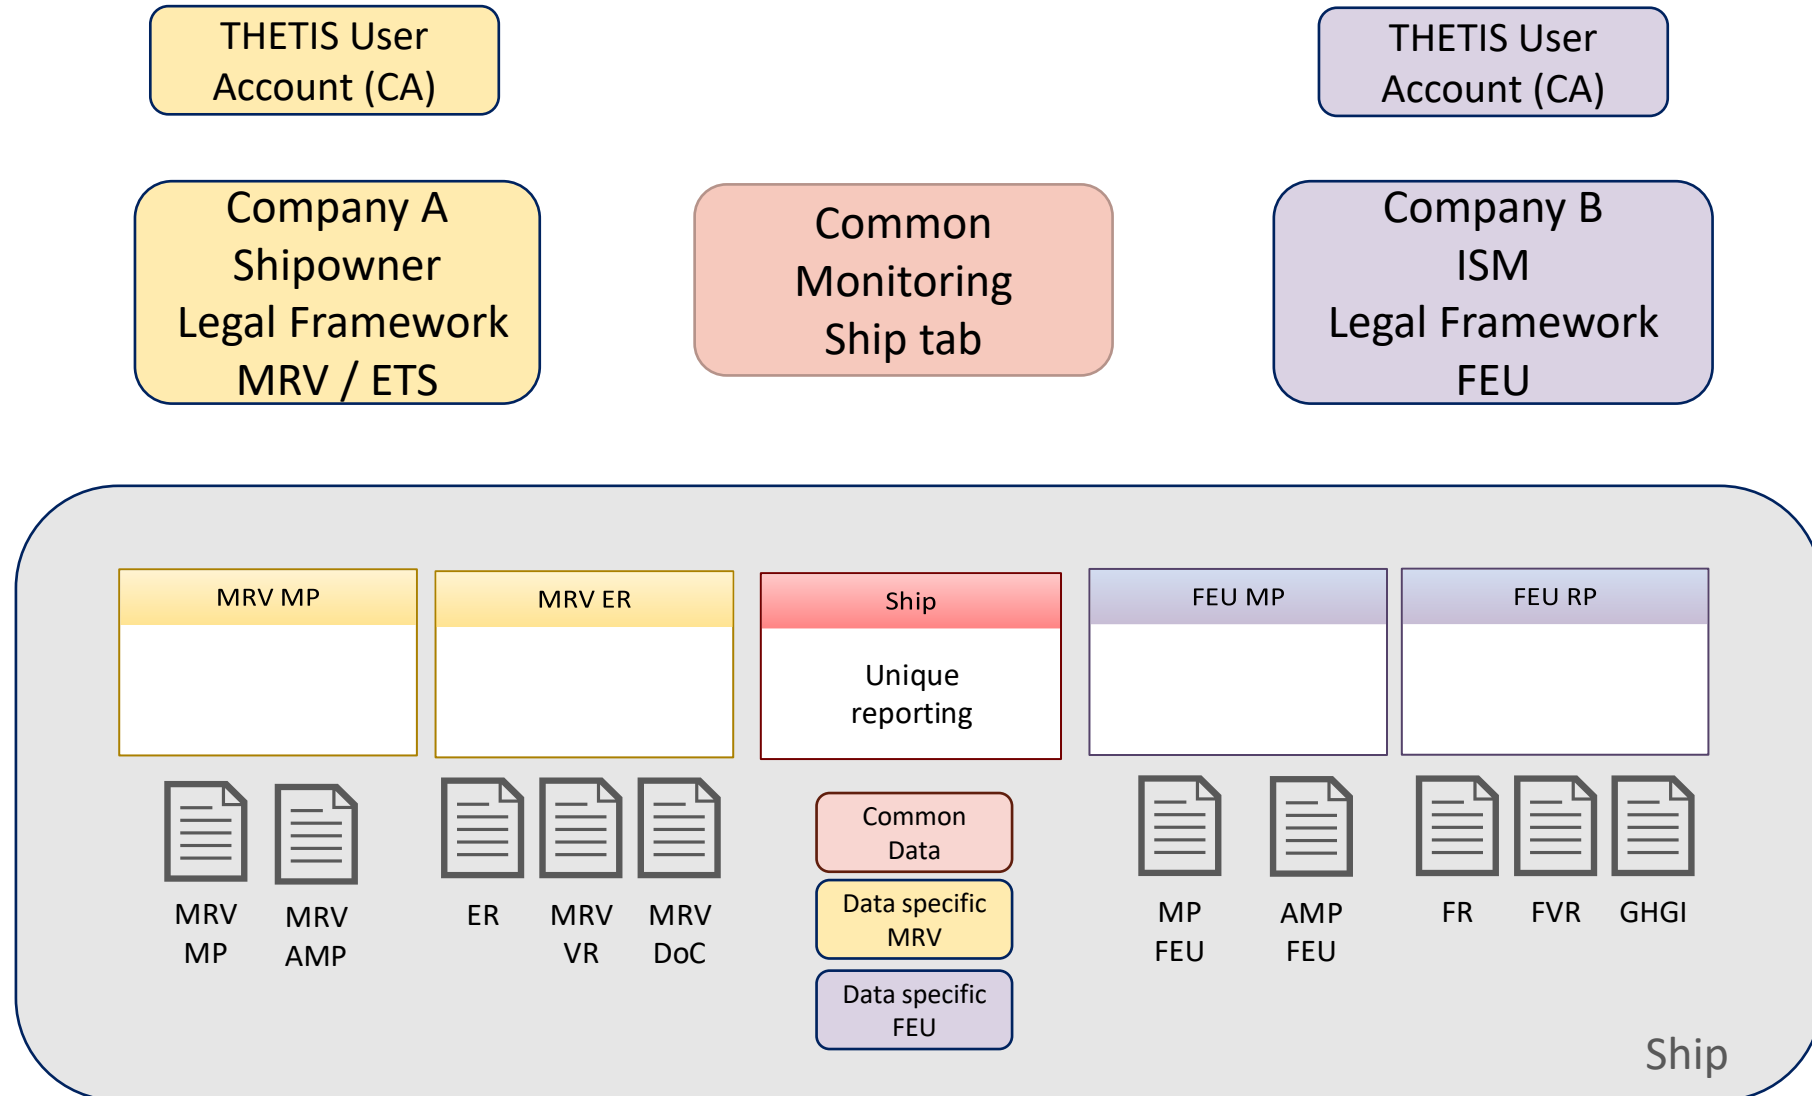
THETIS User Account (CA)

THETIS User Account (CA)

Company A
Shipowner
Legal Framework
MRV / ETS

Common
Monitoring
Ship tab

Company B
ISM
Legal Framework
FEU

MRV MP

MRV ER

Ship

Unique reporting

FEU MP

FEU RP

MRV MP

MRV AMP

ER

MRV VR

MRV DoC

Common Data

Data specific MRV

Data specific FEU

MP FEU

AMP FEU

FR

FVR

GHGI

Ship